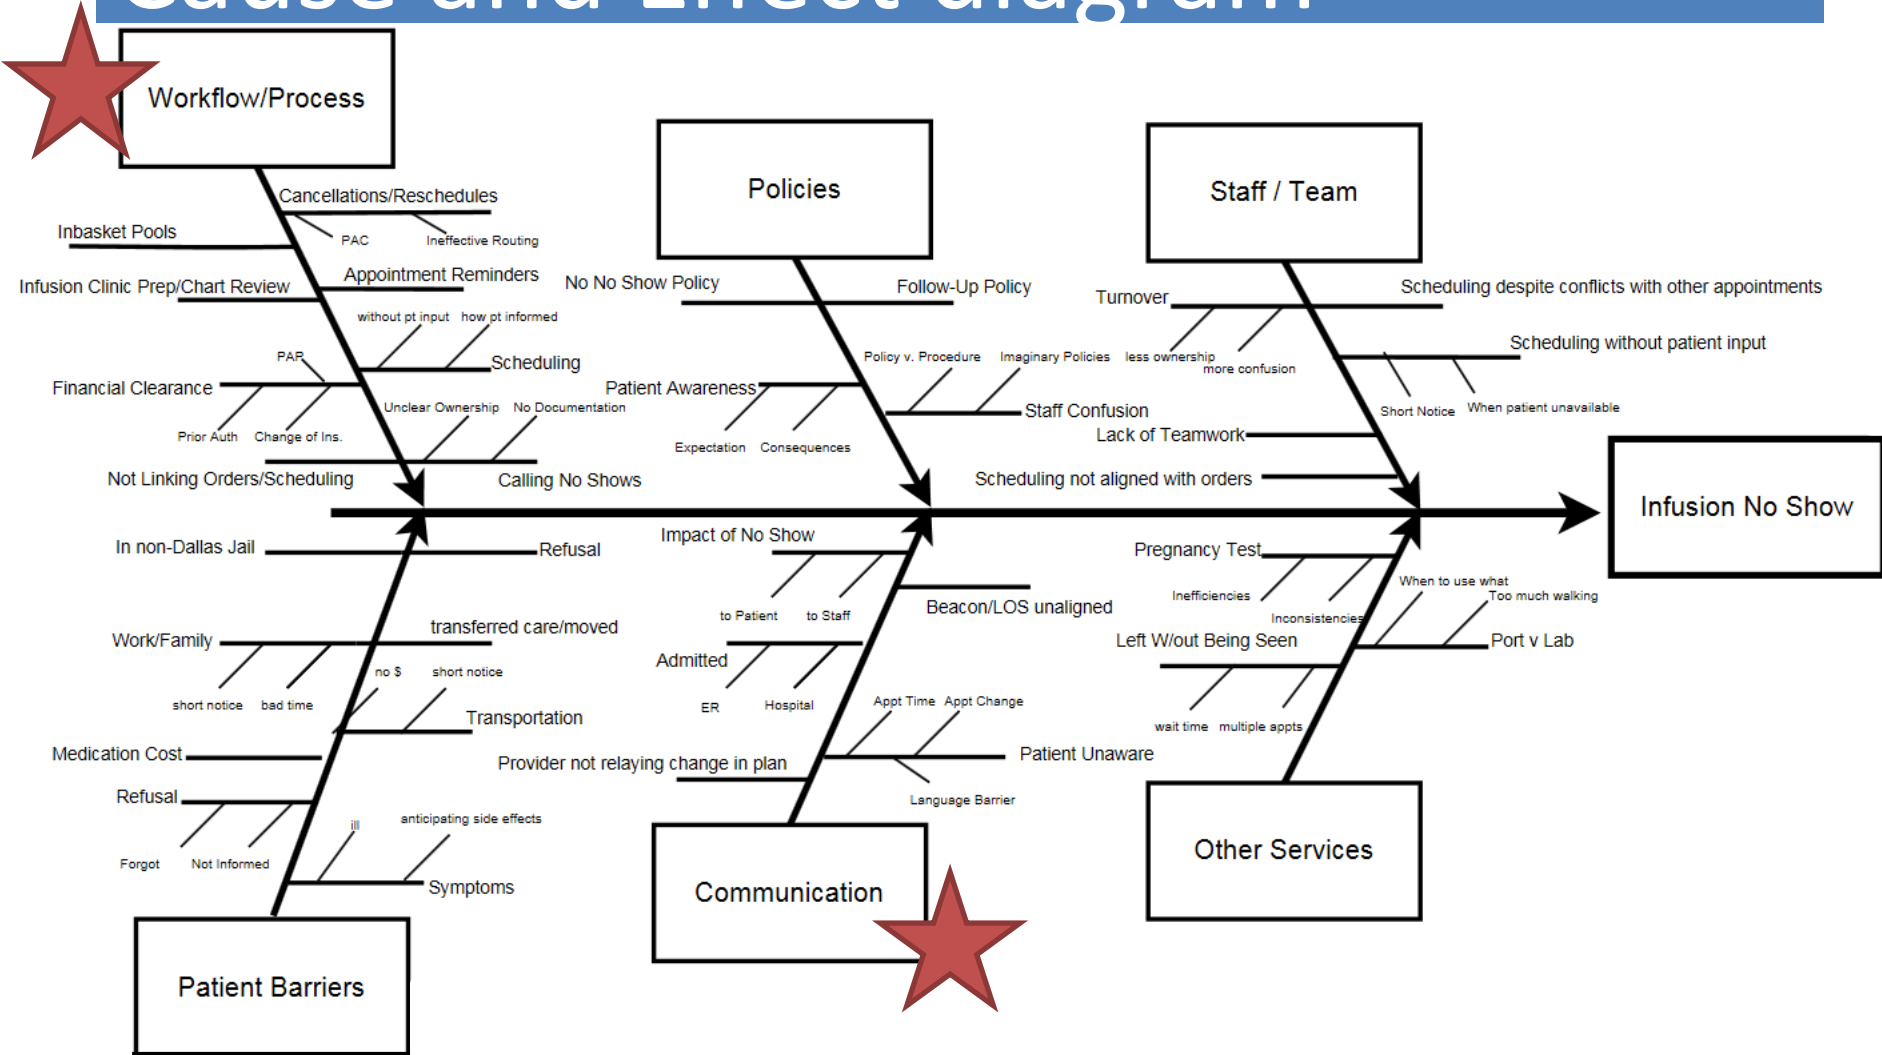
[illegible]

Workflow/Process

Cancellations/Reschedules
PAC
Ineffective Routing
Inbasket Pools
Infusion Clinic Prep/Chart Review
Appointment Reminders
without pt input
how pt informed
PAR
Scheduling
Financial Clearance
Unclear Ownership
No Documentation
Prior Auth
Change of Ins.
Not Linking Orders/Scheduling
Calling No Shows

Policies

No No Show Policy
Follow-Up Policy
Policy v. Procedure
Imaginary Policies
Patient Awareness
Expectation
Consequences

Staff / Team

Turnover
Scheduling despite conflicts with other appointments
less ownership
more confusion
Scheduling without patient input
Short Notice
When patient unavailable
Staff Confusion
Lack of Teamwork
Scheduling not aligned with orders

Infusion No Show

In non-Dallas Jail
Refusal
Work/Family
transferred care/moved
short notice
bad time
no $
short notice
Transportation
Medication Cost
Refusal
Forgot
Not Informed
ill
anticipating side effects
Symptoms

Patient Barriers

Impact of No Show
to Patient
to Staff
Beacon/LOS unaligned
Admitted
ER
Hospital
Appt Time
Appt Change
Provider not relaying change in plan
Patient Unaware
Language Barrier

Communication

Pregnancy Test
Inefficiencies
Inconsistencies
When to use what
Too much walking
Left W/out Being Seen
Port v Lab
wait time
multiple appts

Other Services